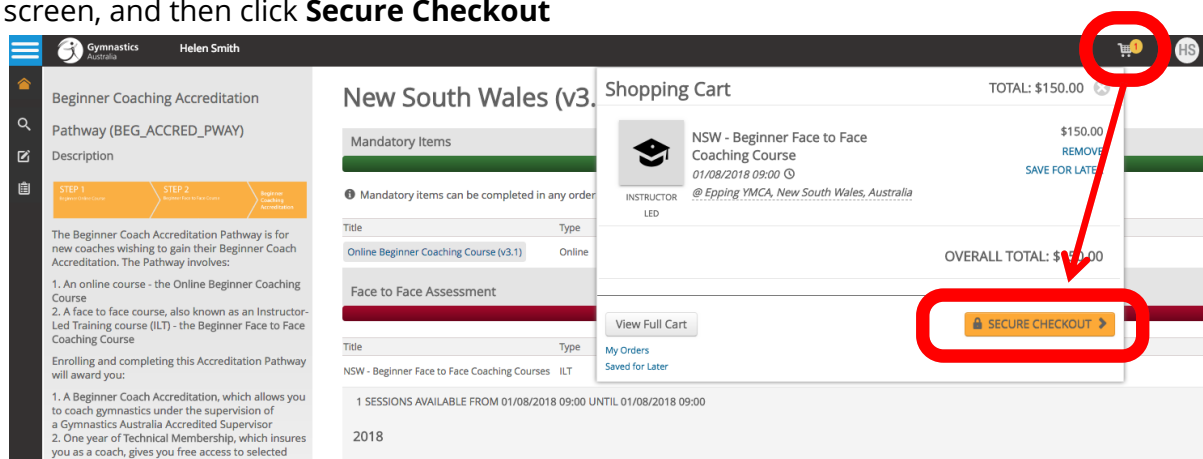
screen, and then click **Secure Checkout**

Gymnastics Australia Helen Smith

1 HS

Beginner Coaching Accreditation Pathway (BEG_ACCRED_PWAY)

Description

STEP 1 Beginner Online Course | STEP 2 Beginner Face to Face Course | Beginner Coaching Accreditation

The Beginner Coach Accreditation Pathway is for new coaches wishing to gain their Beginner Coach Accreditation. The Pathway involves:

1. An online course - the Online Beginner Coaching Course
2. A face to face course, also known as an Instructor-Led Training course (ILT) - the Beginner Face to Face Coaching Course

Enrolling and completing this Accreditation Pathway will award you:

1. A Beginner Coach Accreditation, which allows you to coach gymnastics under the supervision of a Gymnastics Australia Accredited Supervisor
2. One year of Technical Membership, which insures you as a coach, gives you free access to selected

New South Wales (v3.

Mandatory Items

Mandatory items can be completed in any order

| Title | Type |
|---|---|
| Online Beginner Coaching Course (v3.1) | Online |

Face to Face Assessment

| Title | Type |
|---|---|
| NSW - Beginner Face to Face Coaching Courses | ILT |

1 SESSIONS AVAILABLE FROM 01/08/2018 09:00 UNTIL 01/08/2018 09:00

2018

Shopping Cart TOTAL: $150.00

INSTRUCTOR LED

NSW - Beginner Face to Face Coaching Course
01/08/2018 09:00
@ Epping YMCA, New South Wales, Australia

$150.00
REMOVE
SAVE FOR LATER

OVERALL TOTAL: $1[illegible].00

View Full Cart
My Orders
Saved for Later

SECURE CHECKOUT